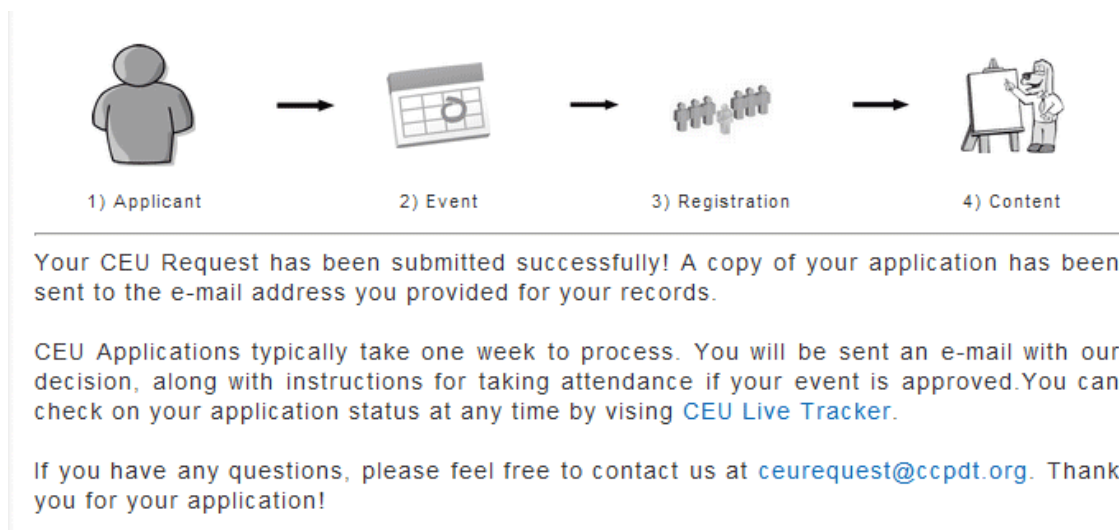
1) Applicant

2) Event

3) Registration

4) Content

Your CEU Request has been submitted successfully! A copy of your application has been sent to the e-mail address you provided for your records.

CEU Applications typically take one week to process. You will be sent an e-mail with our decision, along with instructions for taking attendance if your event is approved.You can check on your application status at any time by vising CEU Live Tracker.

If you have any questions, please feel free to contact us at ceurequest@ccpdt.org. Thank you for your application!